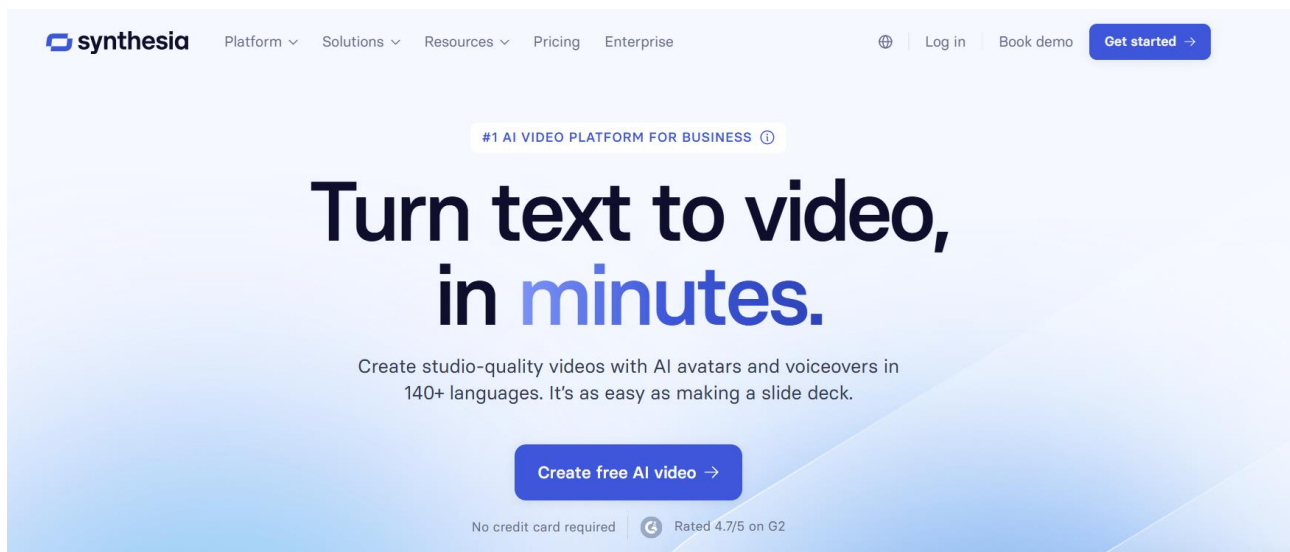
synthesia Platform ∨ Solutions ∨ Resources ∨ Pricing Enterprise

Log in Book demo Get started →

#1 AI VIDEO PLATFORM FOR BUSINESS ⓘ

Turn text to video, in minutes.

Create studio-quality videos with AI avatars and voiceovers in 140+ languages. It's as easy as making a slide deck.

Create free AI video →

No credit card required | Rated 4.7/5 on G2